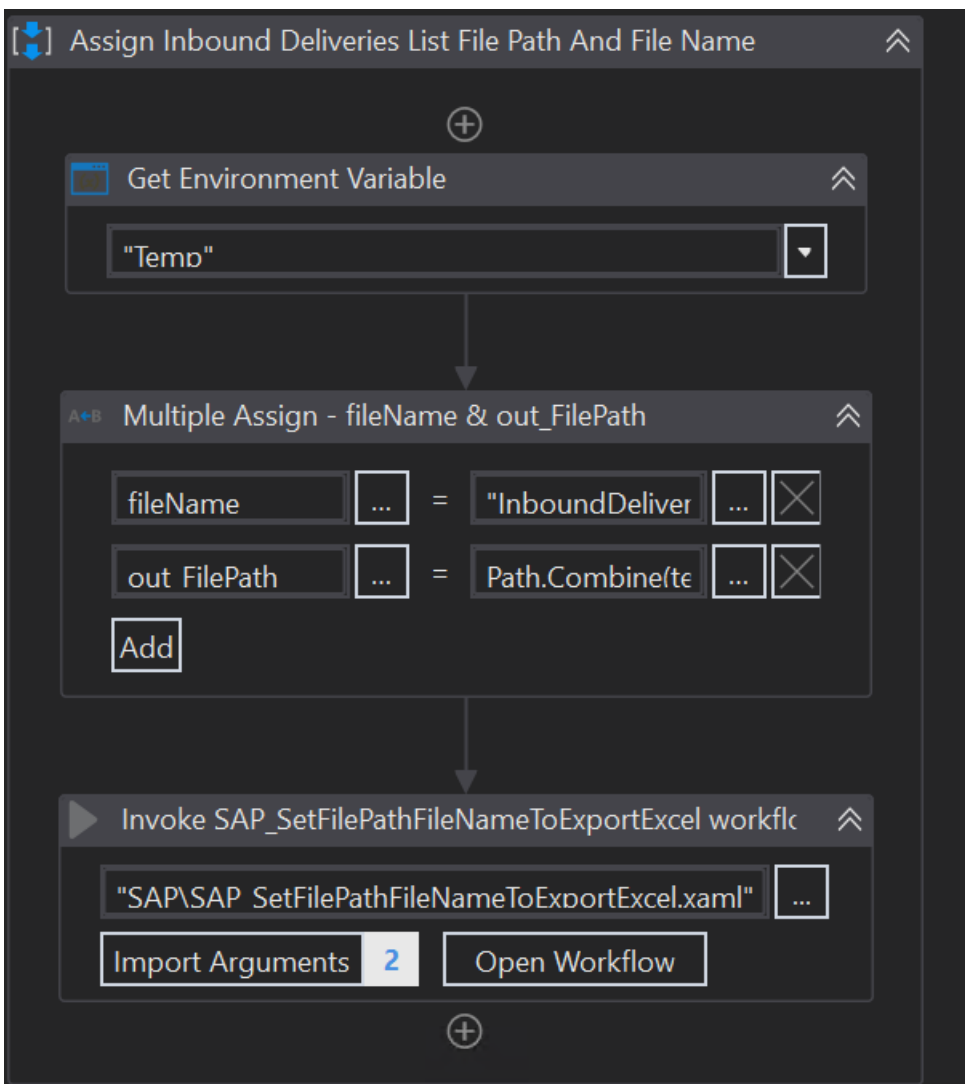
Assign Inbound Deliveries List File Path And File Name

Get Environment Variable

"Temp"

A+B Multiple Assign - fileName & out_FilePath

fileName ... = "InboundDeliver ...

out_FilePath ... = Path.Combine(te ...

Add

Invoke SAP_SetFilePathFileNameToExportExcel workflc

"SAP\SAP_SetFilePathFileNameToExportExcel.xaml" ...

Import Arguments 2 Open Workflow